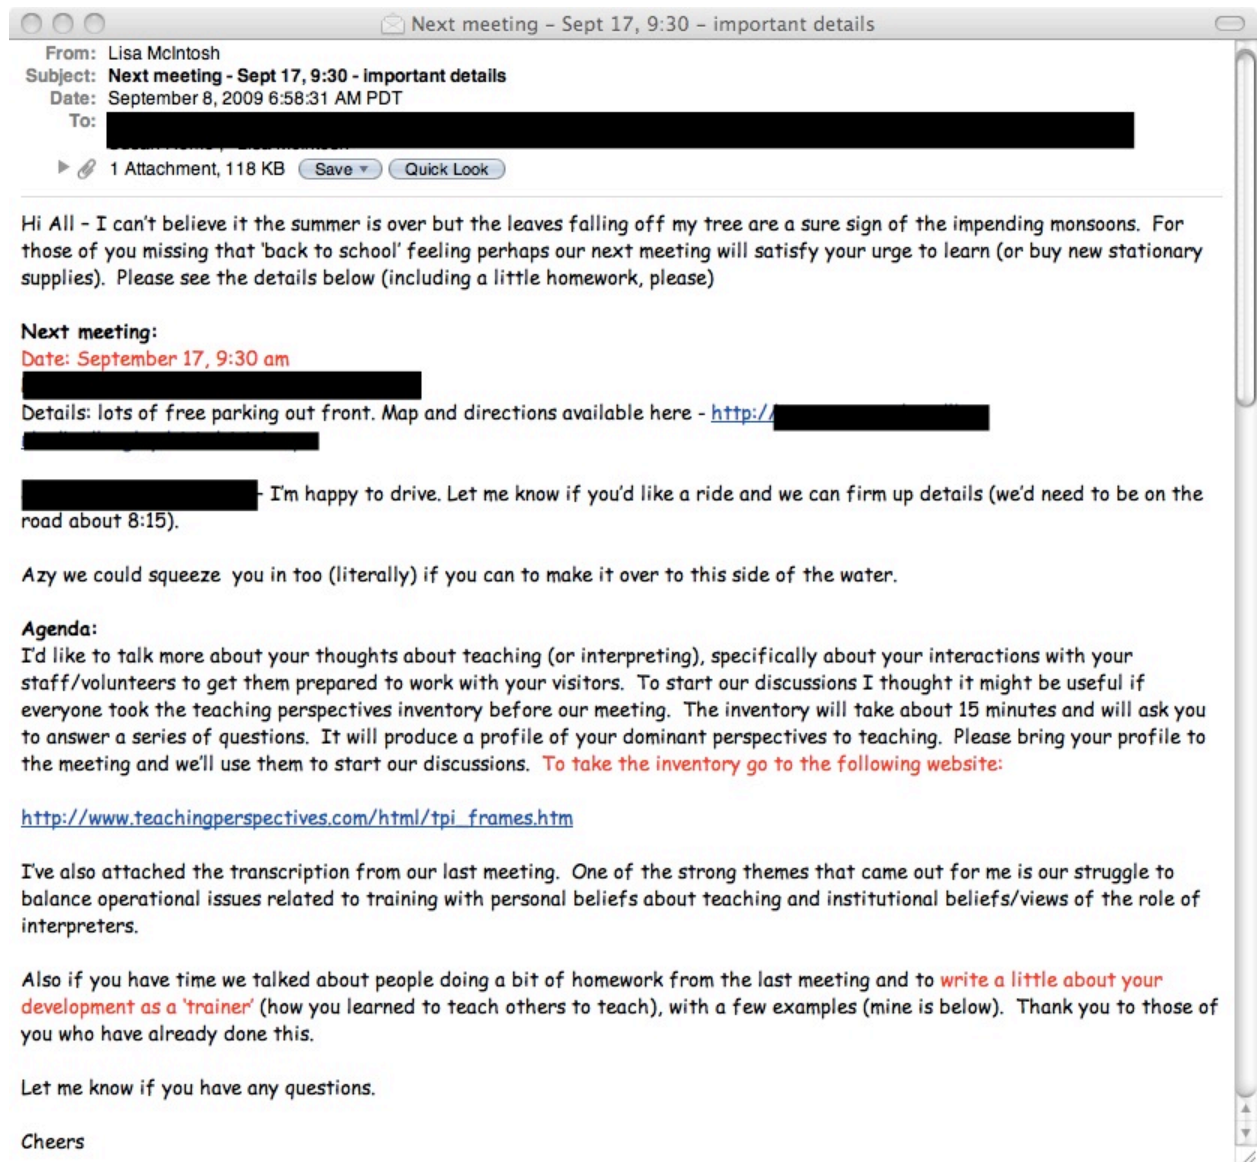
Next meeting - Sept 17, 9:30 - important details

From: Lisa McIntosh
Subject: Next meeting - Sept 17, 9:30 - important details
Date: September 8, 2009 6:58:31 AM PDT
To: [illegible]

1 Attachment, 118 KB Save Quick Look

Hi All - I can't believe it the summer is over but the leaves falling off my tree are a sure sign of the impending monsoons. For those of you missing that 'back to school' feeling perhaps our next meeting will satisfy your urge to learn (or buy new stationary supplies). Please see the details below (including a little homework, please)

Next meeting:
Date: September 17, 9:30 am
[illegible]
Details: lots of free parking out front. Map and directions available here - http:/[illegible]
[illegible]

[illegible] - I'm happy to drive. Let me know if you'd like a ride and we can firm up details (we'd need to be on the road about 8:15).

Azy we could squeeze you in too (literally) if you can to make it over to this side of the water.

Agenda:
I'd like to talk more about your thoughts about teaching (or interpreting), specifically about your interactions with your staff/volunteers to get them prepared to work with your visitors. To start our discussions I thought it might be useful if everyone took the teaching perspectives inventory before our meeting. The inventory will take about 15 minutes and will ask you to answer a series of questions. It will produce a profile of your dominant perspectives to teaching. Please bring your profile to the meeting and we'll use them to start our discussions. To take the inventory go to the following website:

http://www.teachingperspectives.com/html/tpi_frames.htm

I've also attached the transcription from our last meeting. One of the strong themes that came out for me is our struggle to balance operational issues related to training with personal beliefs about teaching and institutional beliefs/views of the role of interpreters.

Also if you have time we talked about people doing a bit of homework from the last meeting and to write a little about your development as a 'trainer' (how you learned to teach others to teach), with a few examples (mine is below). Thank you to those of you who have already done this.

Let me know if you have any questions.

Cheers